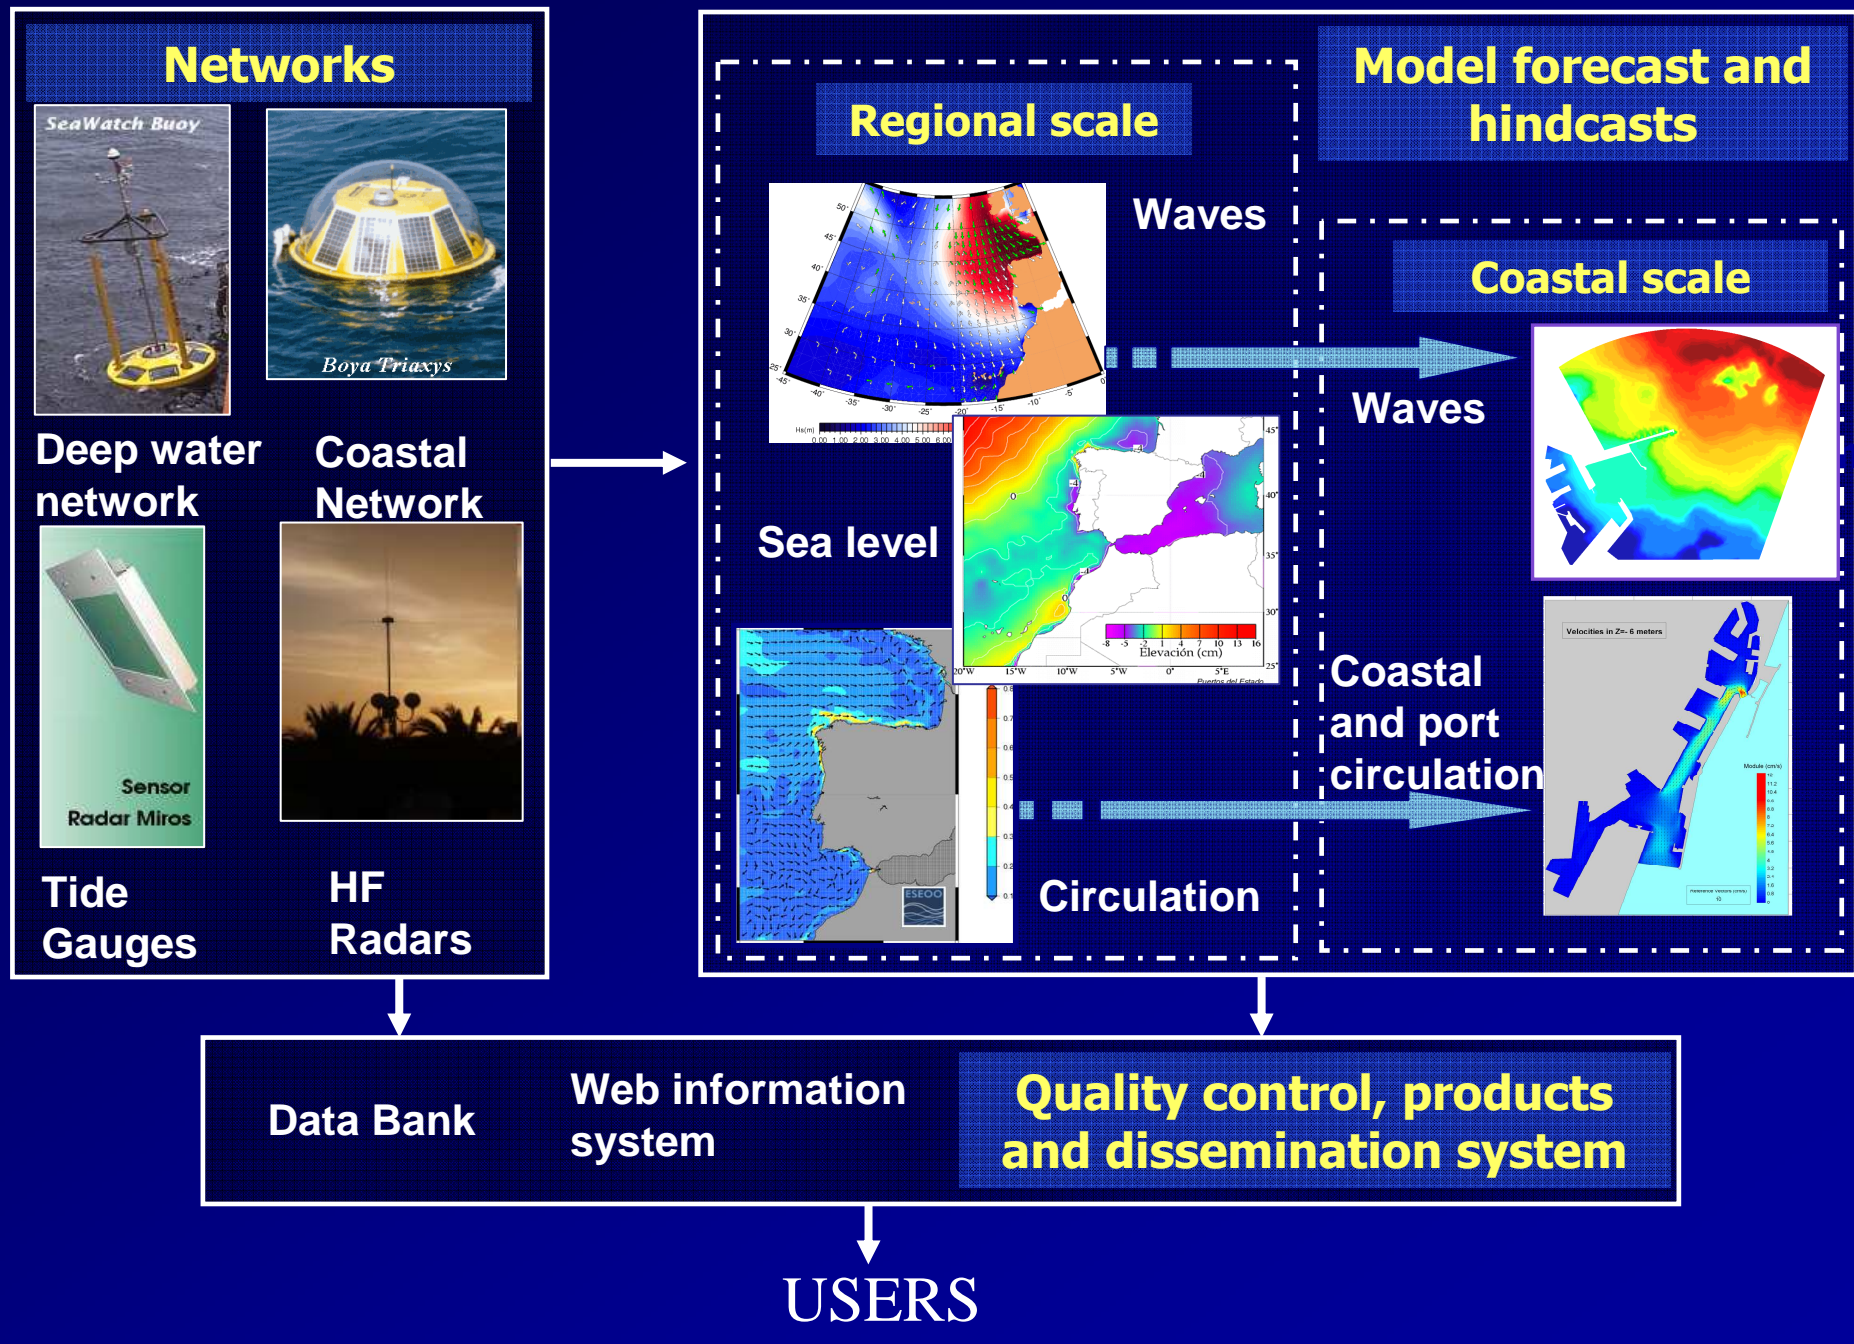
Networks

SeaWatch Buoy

Boya Triaxys

Deep water network

Coastal Network

Sensor Radar Miros

Tide Gauges

HF Radars

Regional scale

Model forecast and hindcasts

Waves

Sea level

Elevación (cm)

Puertos del Estado

Circulation

ESEOO

Coastal scale

Waves

Coastal and port circulation

Velocities in Z=- 6 meters

Data Bank

Web information system

Quality control, products and dissemination system

USERS